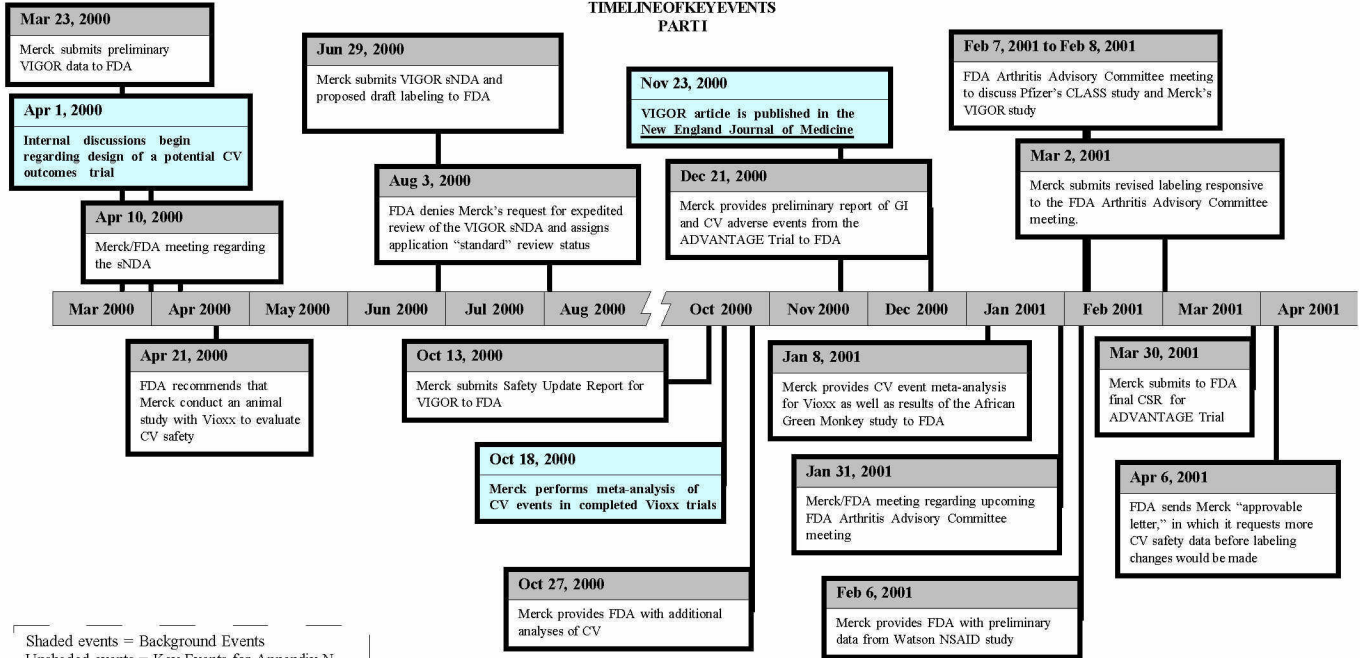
TIMELINEOFKEYEVENTS
PART I

Mar 23, 2000
Merck submits preliminary VIGOR data to FDA

Apr 1, 2000
Internal discussions begin regarding design of a potential CV outcomes trial

Apr 10, 2000
Merck/FDA meeting regarding the sNDA

Jun 29, 2000
Merck submits VIGOR sNDA and proposed draft labeling to FDA

Aug 3, 2000
FDA denies Merck's request for expedited review of the VIGOR sNDA and assigns application "standard" review status

Nov 23, 2000
VIGOR article is published in the New England Journal of Medicine

Dec 21, 2000
Merck provides preliminary report of GI and CV adverse events from the ADVANTAGE Trial to FDA

Feb 7, 2001 to Feb 8, 2001
FDA Arthritis Advisory Committee meeting to discuss Pfizer's CLASS study and Merck's VIGOR study

Mar 2, 2001
Merck submits revised labeling responsive to the FDA Arthritis Advisory Committee meeting.

Mar 2000 | Apr 2000 | May 2000 | Jun 2000 | Jul 2000 | Aug 2000 | Oct 2000 | Nov 2000 | Dec 2000 | Jan 2001 | Feb 2001 | Mar 2001 | Apr 2001

Apr 21, 2000
FDA recommends that Merck conduct an animal study with Vioxx to evaluate CV safety

Oct 13, 2000
Merck submits Safety Update Report for VIGOR to FDA

Oct 18, 2000
Merck performs meta-analysis of CV events in completed Vioxx trials

Oct 27, 2000
Merck provides FDA with additional analyses of CV

Jan 8, 2001
Merck provides CV event meta-analysis for Vioxx as well as results of the African Green Monkey study to FDA

Jan 31, 2001
Merck/FDA meeting regarding upcoming FDA Arthritis Advisory Committee meeting

Feb 6, 2001
Merck provides FDA with preliminary data from Watson NSAID study

Mar 30, 2001
Merck submits to FDA final CSR for ADVANTAGE Trial

Apr 6, 2001
FDA sends Merck "approvable letter," in which it requests more CV safety data before labeling changes would be made

Shaded events = Background Events
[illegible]